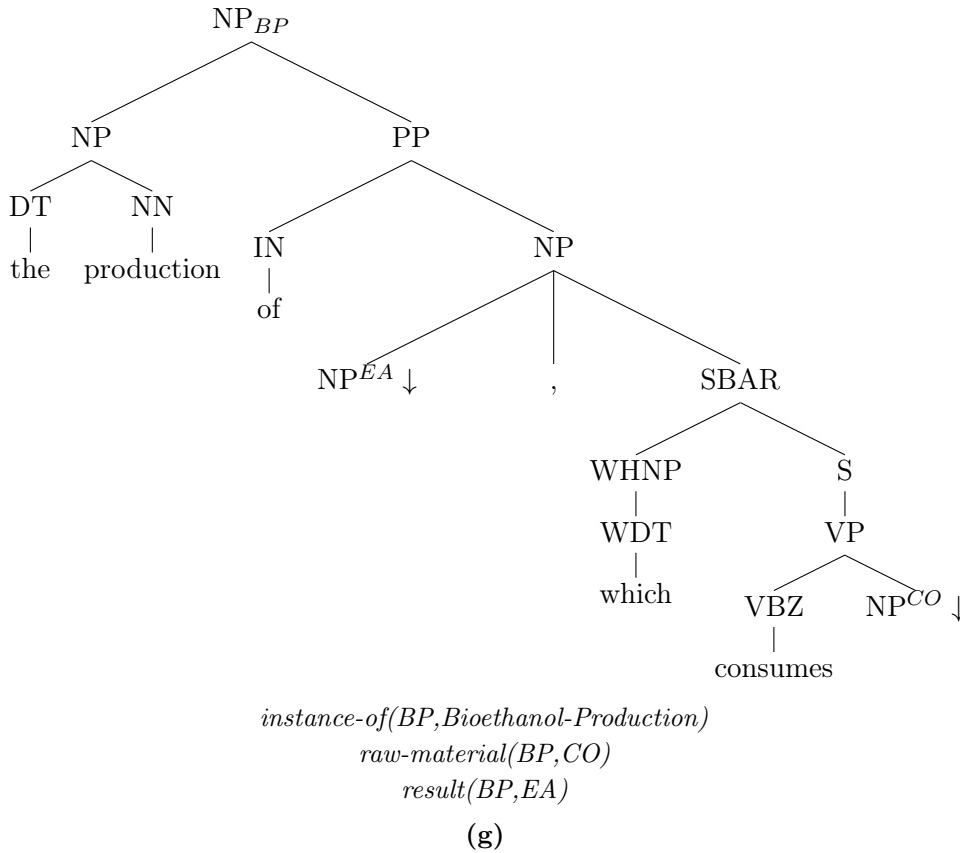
$NP_{BP}$

NP PP

DT NN IN NP

the production of

$NP^{EA}\downarrow$ , SBAR

WHNP S

WDT VP

which VBZ $NP^{CO}\downarrow$

consumes

*instance-of(BP,Bioethanol-Production)*
*raw-material(BP,CO)*
*result(BP,EA)*

**(g)**